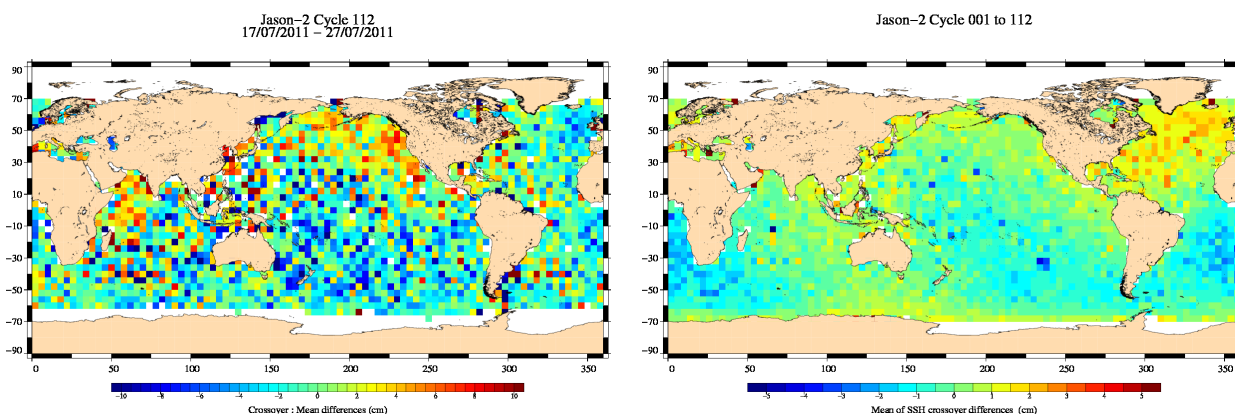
Jason−2 Cycle 112
17/07/2011 − 27/07/2011

90
70
50
30
10
−10
−30
−50
−70
−90

0 50 100 150 200 250 300 350

−10 −8 −6 −4 −2 0 2 4 6 8 10

Crossover : Mean differences (cm)

Jason−2 Cycle 001 to 112

90
70
50
30
10
−10
−30
−50
−70
−90

0 50 100 150 200 250 300 350

−5 −4 −3 −2 −1 0 1 2 3 4 5

Mean of SSH crossover differences (cm)